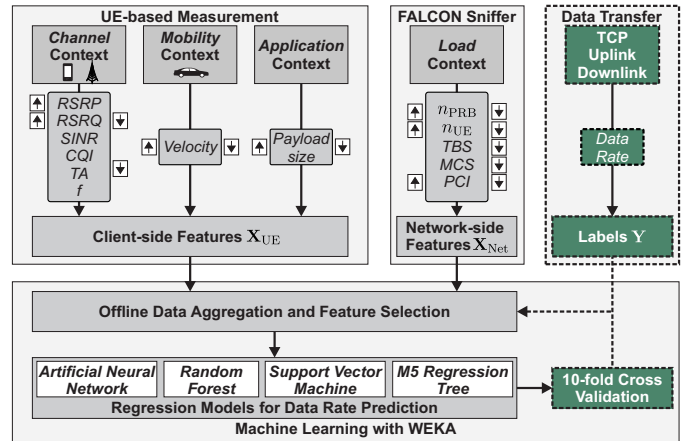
UE-based Measurement

Channel Context

Mobility Context

Application Context

RSRP
RSRQ
SINR
CQI
TA
$f$

Velocity

Payload size

Client-side Features $\mathbf{X}_{\text{UE}}$

FALCON Sniffer

Load Context

$n_{\text{PRB}}$
$n_{\text{UE}}$
TBS
MCS
PCI

Network-side Features $\mathbf{X}_{\text{Net}}$

Data Transfer

TCP Uplink Downlink

Data Rate

Labels $\mathbf{Y}$

Offline Data Aggregation and Feature Selection

Artificial Neural Network

Random Forest

Support Vector Machine

M5 Regression Tree

Regression Models for Data Rate Prediction

10-fold Cross Validation

Machine Learning with WEKA